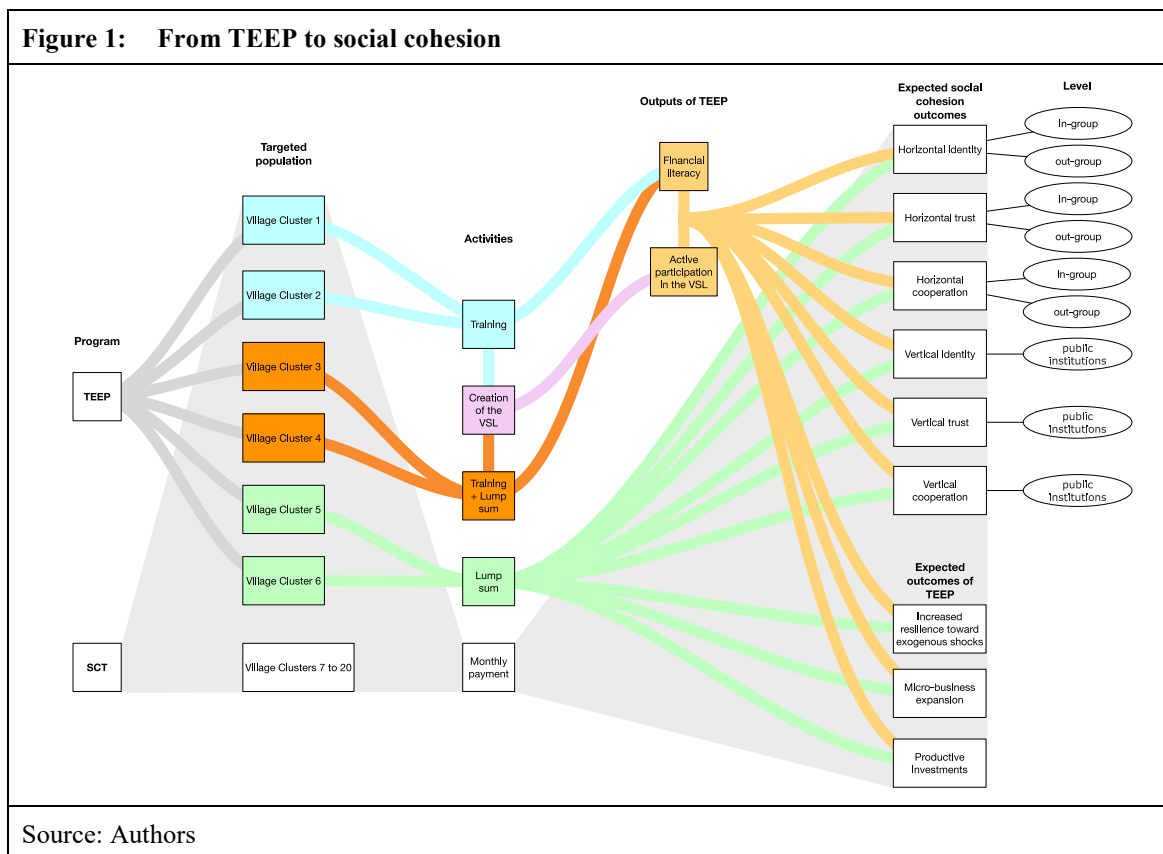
Figure 1: From TEEP to social cohesion

Program

TEEP

SCT

Targeted population

Village Cluster 1

Village Cluster 2

Village Cluster 3

Village Cluster 4

Village Cluster 5

Village Cluster 6

Village Clusters 7 to 20

Activities

Training

Creation of the VSL

Training + Lump sum

Lump sum

Monthly payment

Outputs of TEEP

Financial literacy

Active participation in the VSL

Expected social cohesion outcomes

Horizontal identity

Horizontal trust

Horizontal cooperation

Vertical identity

Vertical trust

Vertical cooperation

Level

In-group

out-group

In-group

out-group

In-group

out-group

public institutions

public institutions

public institutions

Expected outcomes of TEEP

Increased resilience toward exogenous shocks

Micro-business expansion

Productive investments

Source: Authors